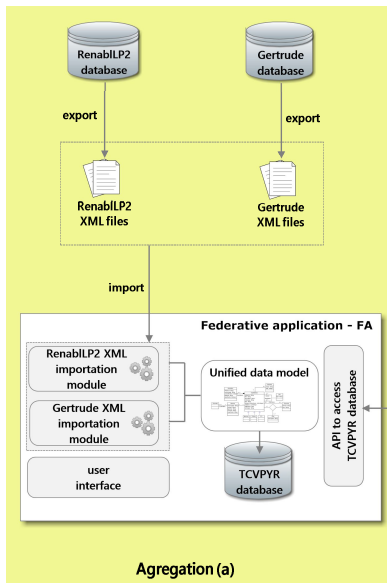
RenablLP2 database

Gertrude database

export

export

RenablLP2 XML files

Gertrude XML files

import

Federative application - FA

RenablLP2 XML importation module

Gertrude XML importation module

Unified data model

API to access TCVPYR database

user interface

TCVPYR database

Agregation (a)